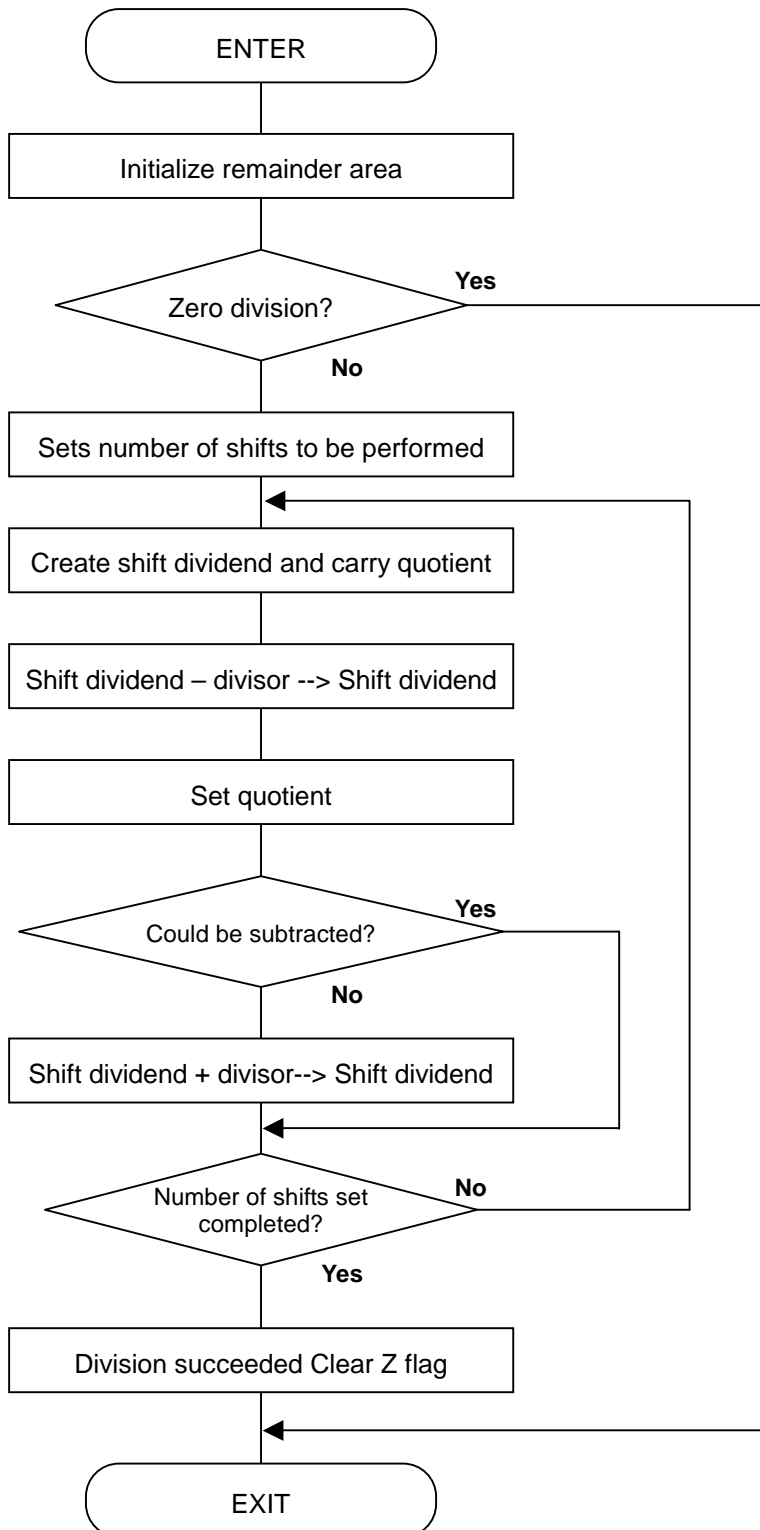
ENTER

Initialize remainder area

Zero division?

Yes

No

Sets number of shifts to be performed

Create shift dividend and carry quotient

Shift dividend – divisor --> Shift dividend

Set quotient

Could be subtracted?

Yes

No

Shift dividend + divisor--> Shift dividend

Number of shifts set completed?

No

Yes

Division succeeded Clear Z flag

EXIT